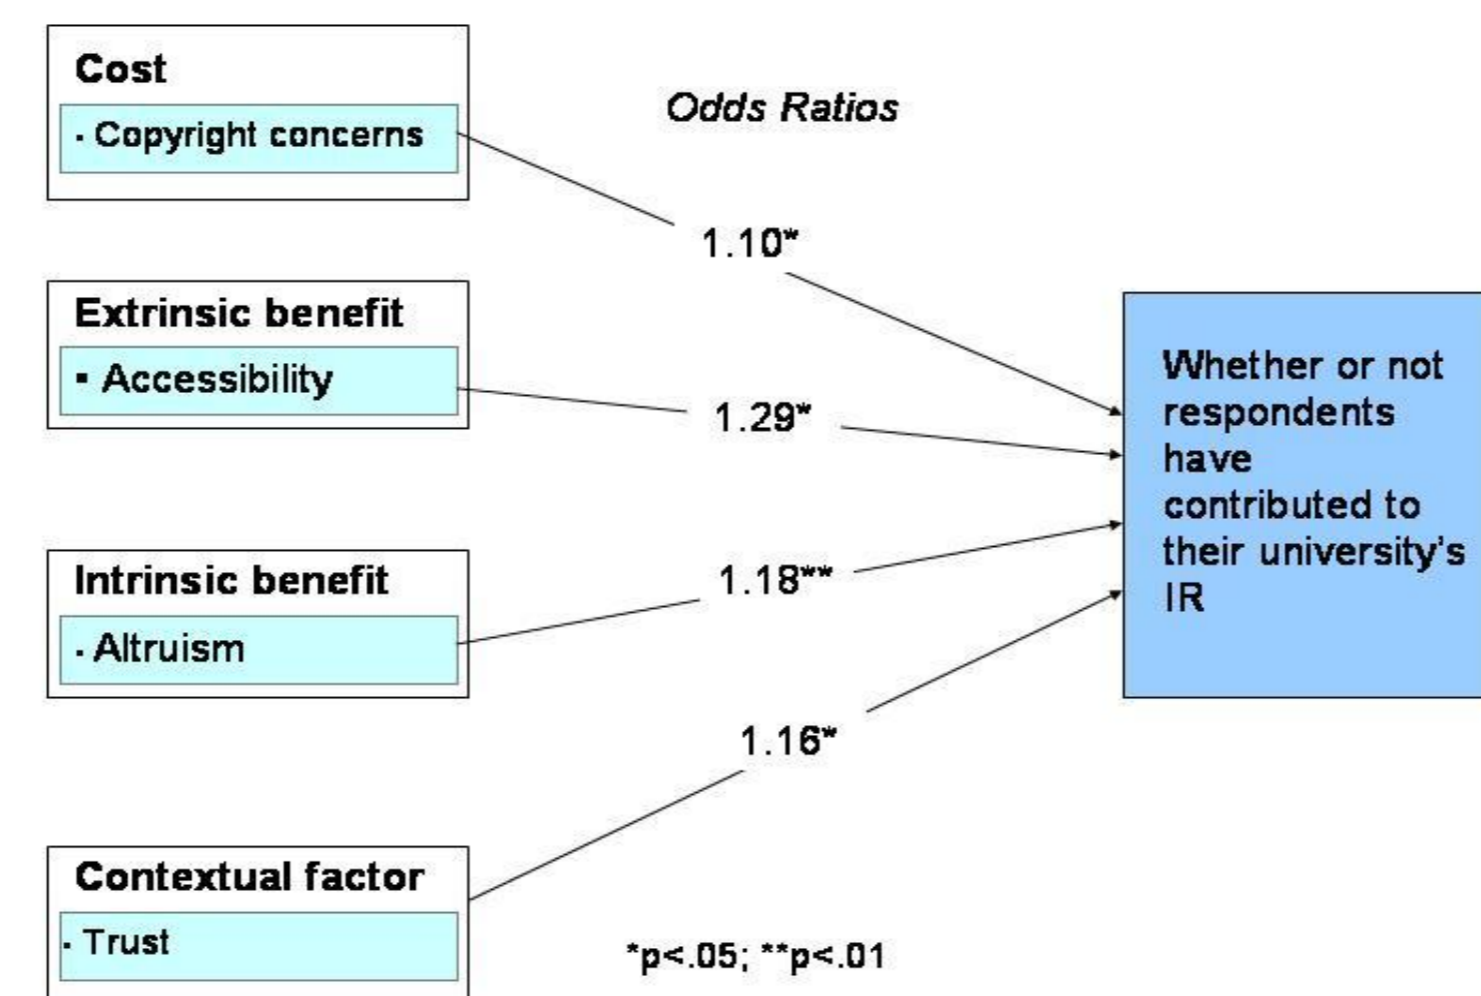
Cost

· Copyright concerns

Odds Ratios

1.10*

Extrinsic benefit

▪ Accessibility

1.29*

Whether or not respondents have contributed to their university's IR

Intrinsic benefit

· Altruism

1.18**

1.16*

Contextual factor

· Trust

*p<.05; **p<.01